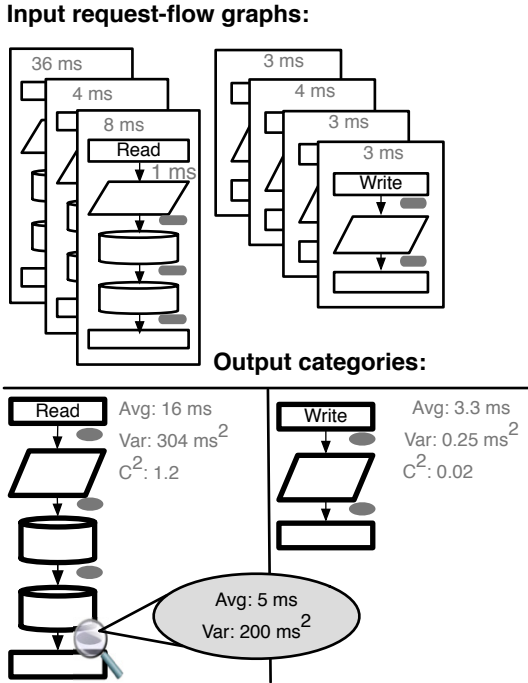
Input request-flow graphs:

36 ms
4 ms
8 ms
Read
1 ms

3 ms
4 ms
3 ms
3 ms
Write

Output categories:

Read
Avg: 16 ms
Var: 304 ms$^2$
C$^2$: 1.2

Avg: 5 ms
Var: 200 ms$^2$

Write
Avg: 3.3 ms
Var: 0.25 ms$^2$
C$^2$: 0.02